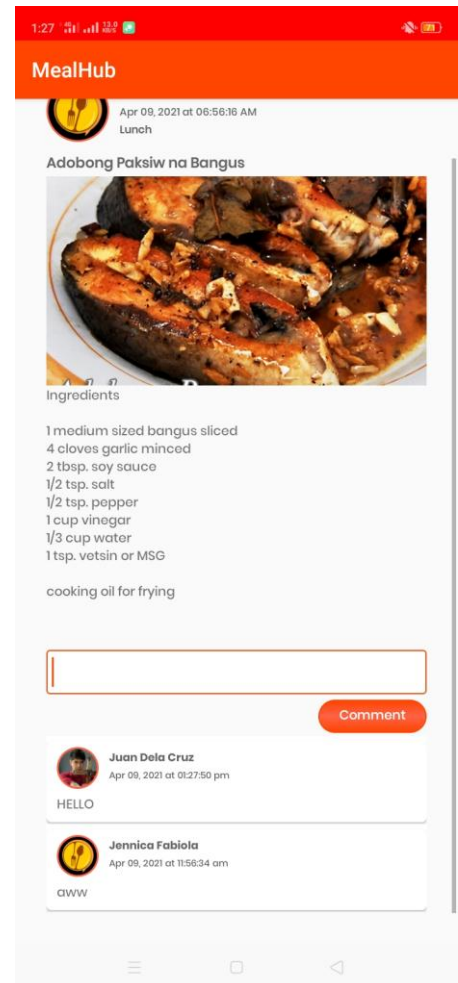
1:27 12.0 KB/S 21

MealHub

Apr 09, 2021 at 06:56:16 AM
Lunch

Adobong Paksiw na Bangus

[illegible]

Ingredients

1 medium sized bangus sliced
4 cloves garlic minced
2 tbsp. soy sauce
1/2 tsp. salt
1/2 tsp. pepper
1 cup vinegar
1/3 cup water
1 tsp. vetsin or MSG

cooking oil for frying

Comment

Juan Dela Cruz
Apr 09, 2021 at 01:27:50 pm
HELLO

Jennica Fabiola
Apr 09, 2021 at 11:56:34 am
aww